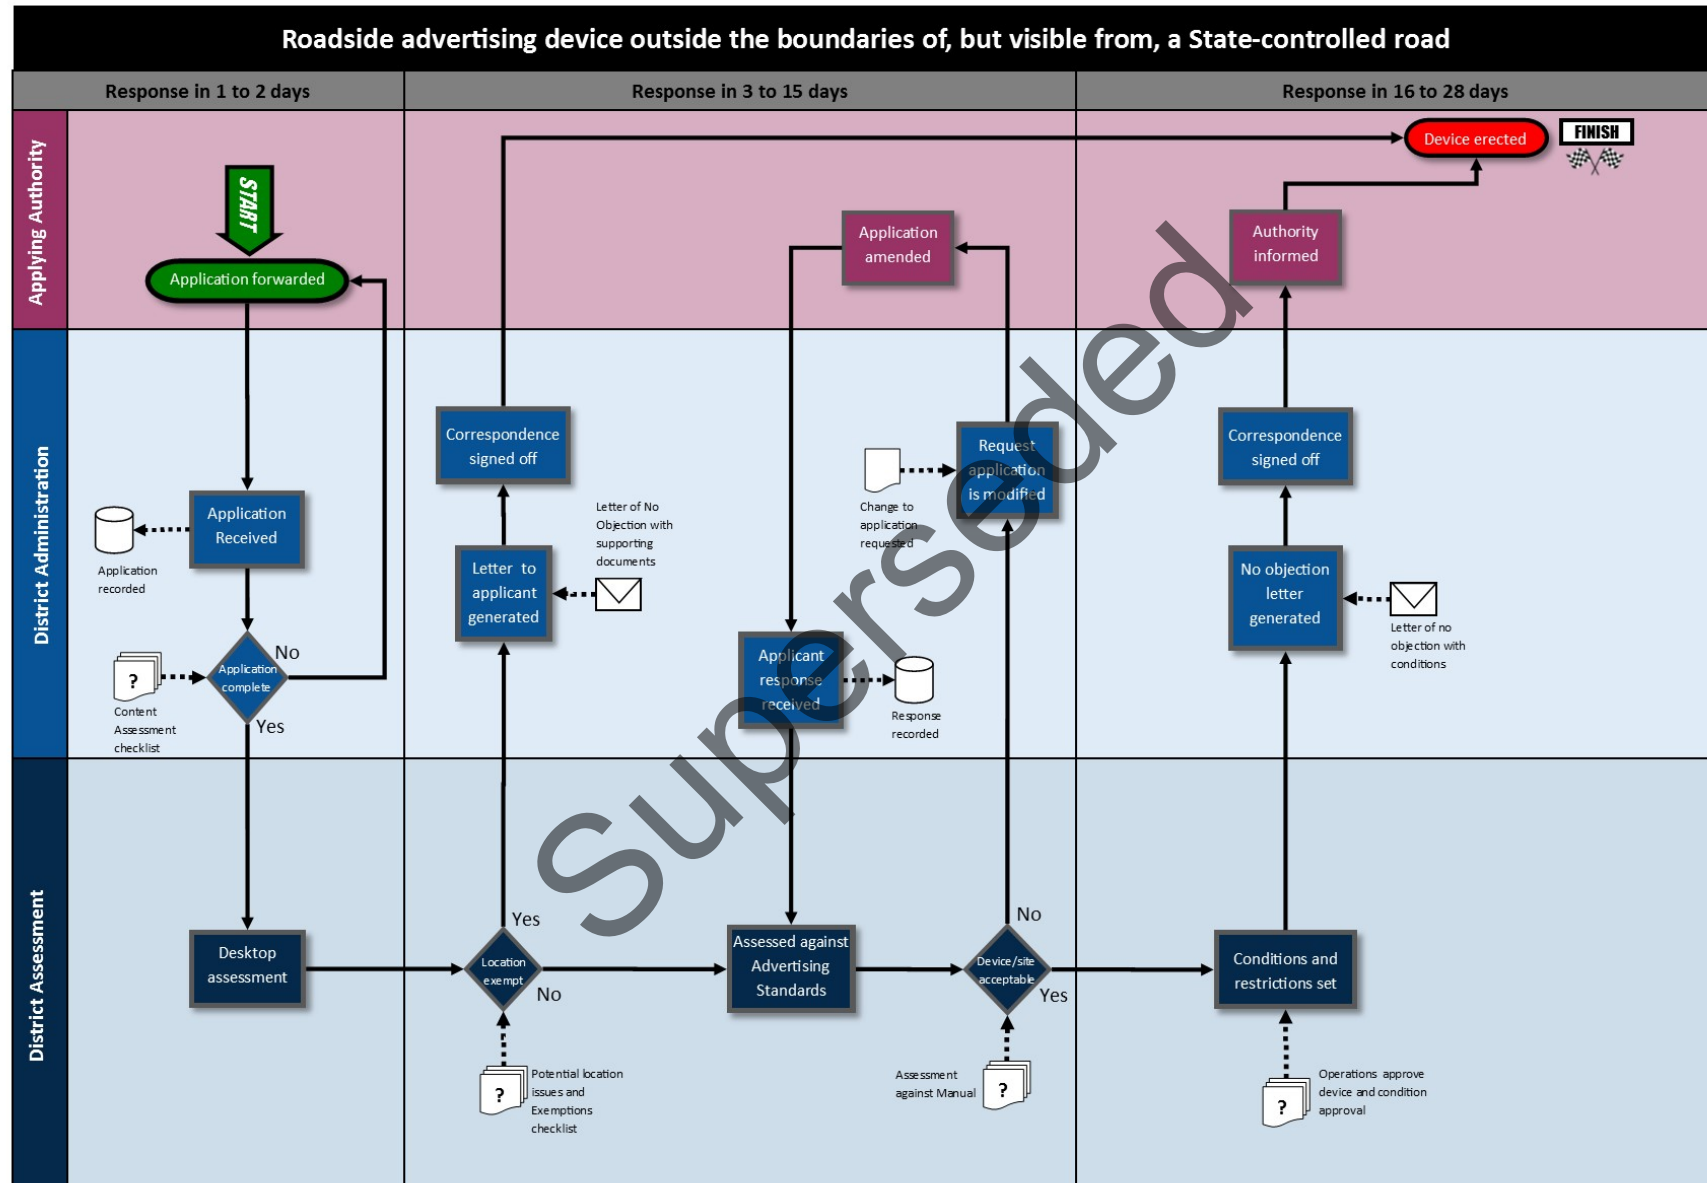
Roadside advertising device outside the boundaries of, but visible from, a State-controlled road

Response in 1 to 2 days

Response in 3 to 15 days

Response in 16 to 28 days

Applying Authority

District Administration

District Assessment

START

Application forwarded

Device erected

FINISH

Application amended

Authority informed

Correspondence signed off

Request application is modified

Correspondence signed off

Application Received

Application recorded

Letter of No Objection with supporting documents

Change to application requested

Letter to applicant generated

No objection letter generated

Letter of no objection with conditions

Application complete

No

Yes

Content Assessment checklist

Applicant response received

Response recorded

Superseded

Desktop assessment

Yes

Location exempt

No

Assessed against Advertising Standards

No

Device/site acceptable

Yes

Conditions and restrictions set

Potential location issues and Exemptions checklist

Assessment against Manual

Operations approve device and condition approval

?

?

?

?